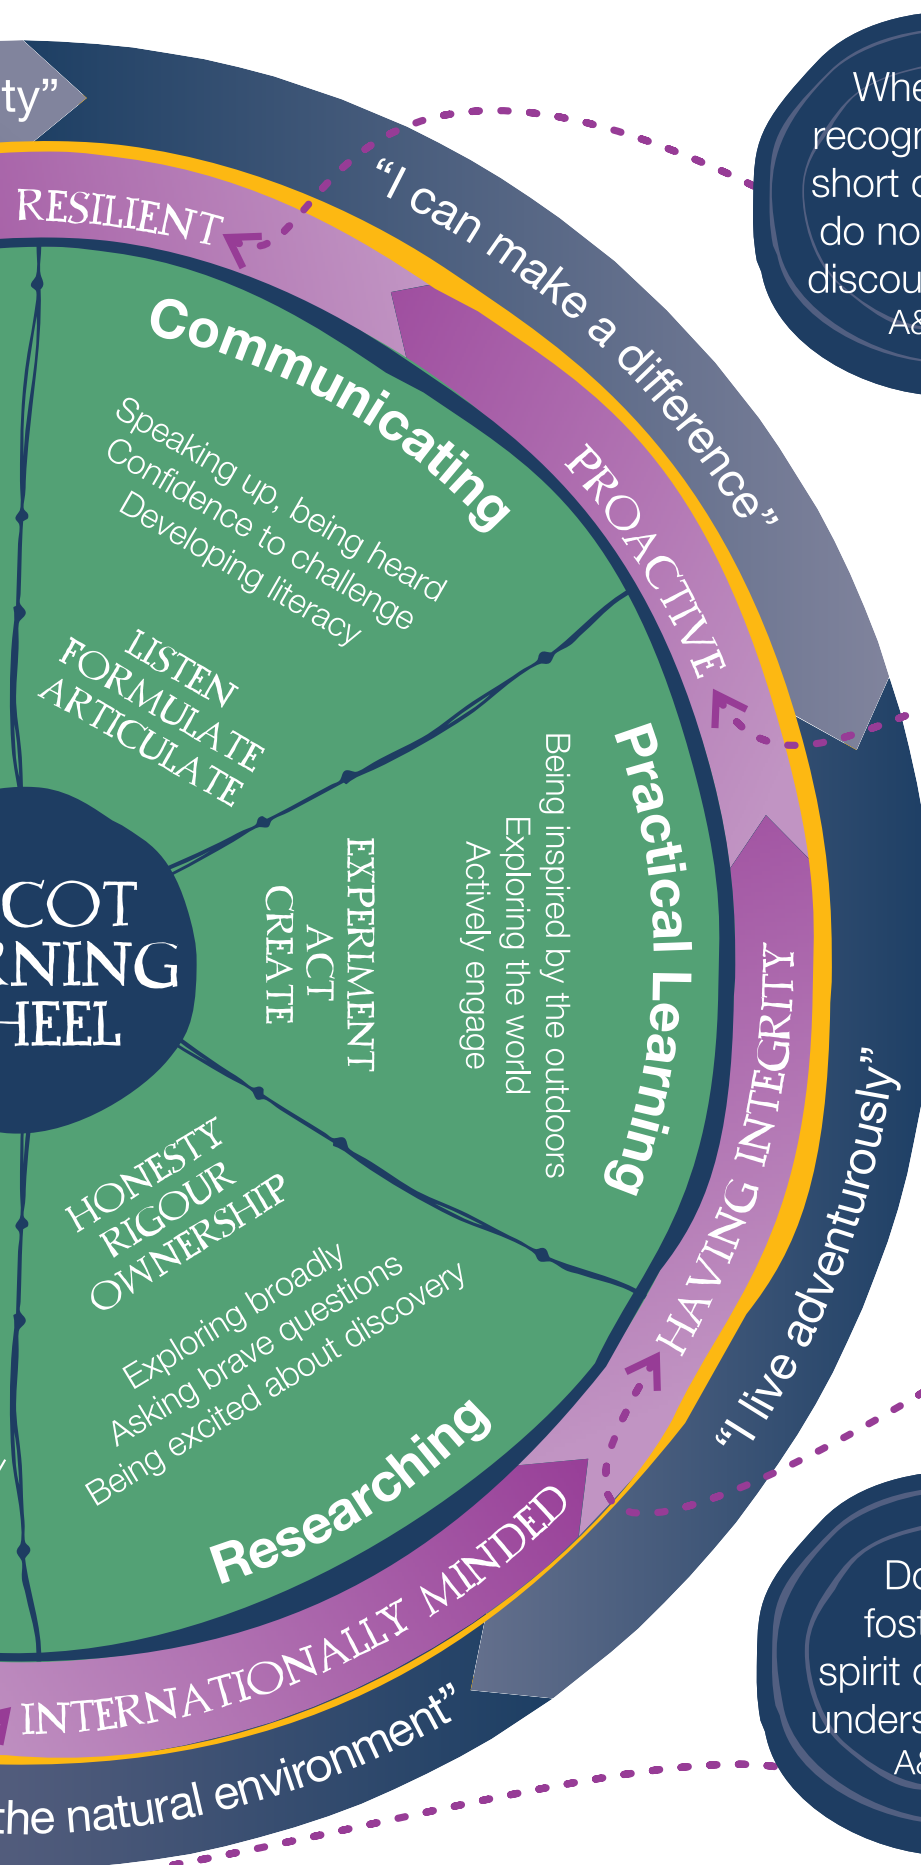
ty"

RESILIENT

"I can make a difference"

Whe
recogr
short c
do no
discou
A&

Communicating

Speaking up, being heard
Confidence to challenge
Developing literacy

LISTEN
FORMULATE
ARTICULATE

PROACTIVE

COT
RNING
HEEL

EXPERIMENT
ACT
CREATE

Being inspired by the outdoors
Exploring the world
Actively engage

Practical Learning

HAVING INTEGRITY

"I live adventurously"

HONESTY
RIGOUR
OWNERSHIP

Exploring broadly
Asking brave questions
Being excited about discovery

Researching

INTERNATIONALLY MINDED

the natural environment"

Do
fost
spirit c
unders
A&